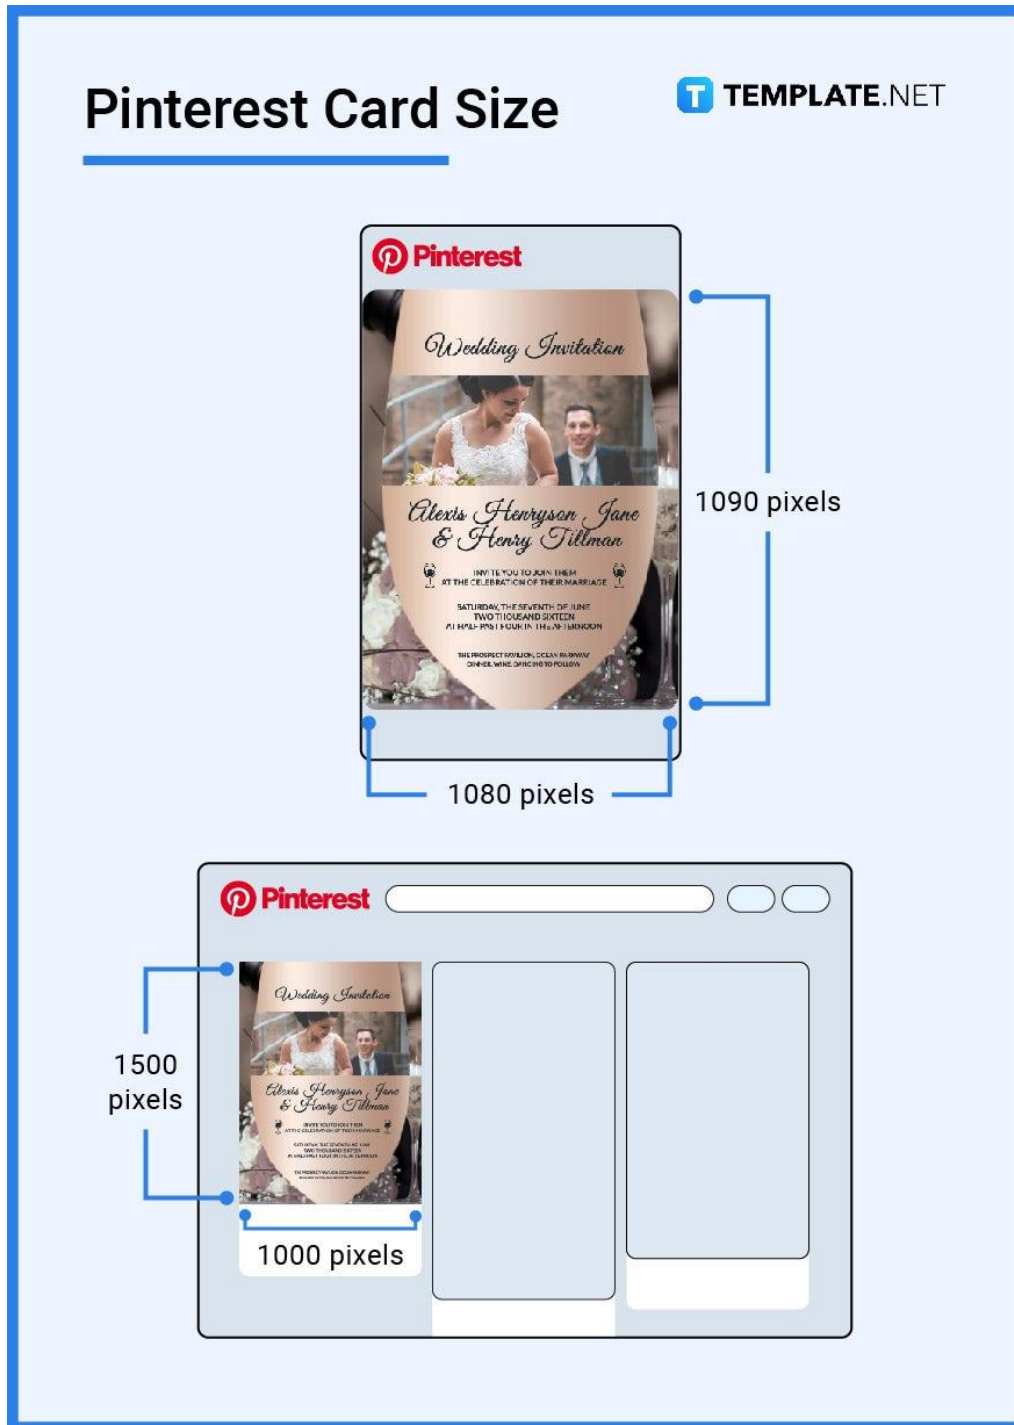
Pinterest Card Size

TEMPLATE.NET

Pinterest

Wedding Invitation

Alexis Henryson Jane & Henry Tillman

INVITE YOU TO JOIN THEM AT THE CELEBRATION OF THEIR MARRIAGE

SATURDAY, THE SEVENTH OF JUNE TWO THOUSAND SIXTEEN AT HALF-PAST FOUR IN THE AFTERNOON

THE PROSPECT PAVILION, OCEAN PARKWAY DINNER, WINE, DANCING TO FOLLOW

1090 pixels

1080 pixels

Pinterest

Wedding Invitation

Alexis Henryson Jane & Henry Tillman

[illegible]

1500 pixels

1000 pixels